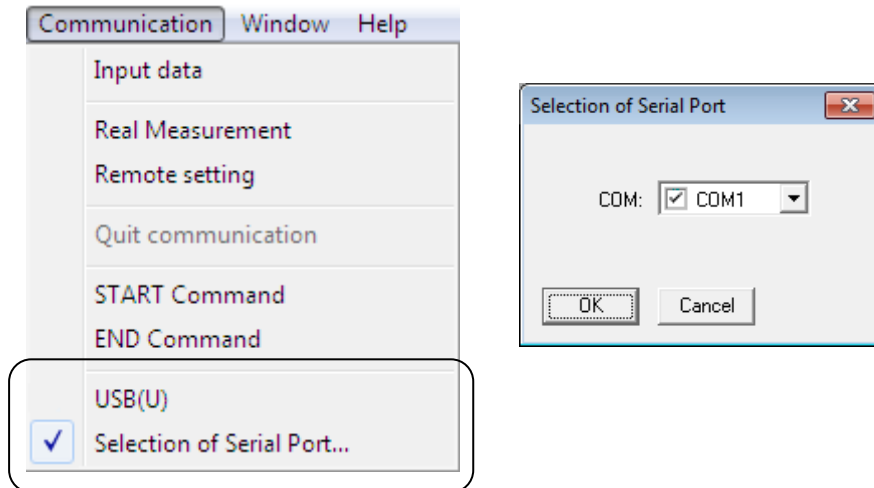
Communication Window Help

Input data

Real Measurement
Remote setting

Quit communication

START Command
END Command

USB(U)
✓ Selection of Serial Port...

Selection of Serial Port

COM: ☑ COM1

OK Cancel